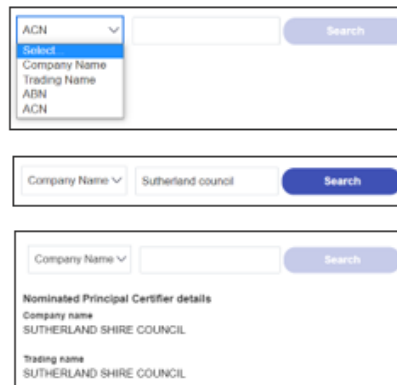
ACN
Select...
Company Name
Trading Name
ABN
ACN
Search

Company Name
Sutherland council
Search

Company Name
Search

Nominated Principal Certifier details
Company name
SUTHERLAND SHIRE COUNCIL

Trading name
SUTHERLAND SHIRE COUNCIL